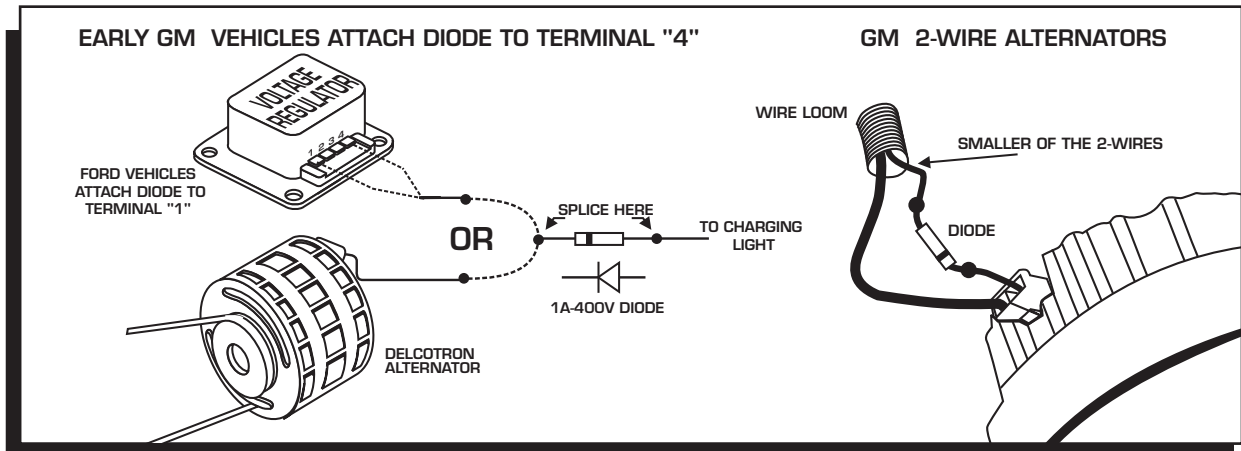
EARLY GM VEHICLES ATTACH DIODE TO TERMINAL "4"

GM 2-WIRE ALTERNATORS

VOLTAGE REGULATOR

1 2 3 4

FORD VEHICLES ATTACH DIODE TO TERMINAL "1"

OR

SPLICE HERE

TO CHARGING LIGHT

1A-400V DIODE

DELCOTRON ALTERNATOR

WIRE LOOM

SMALLER OF THE 2-WIRES

DIODE